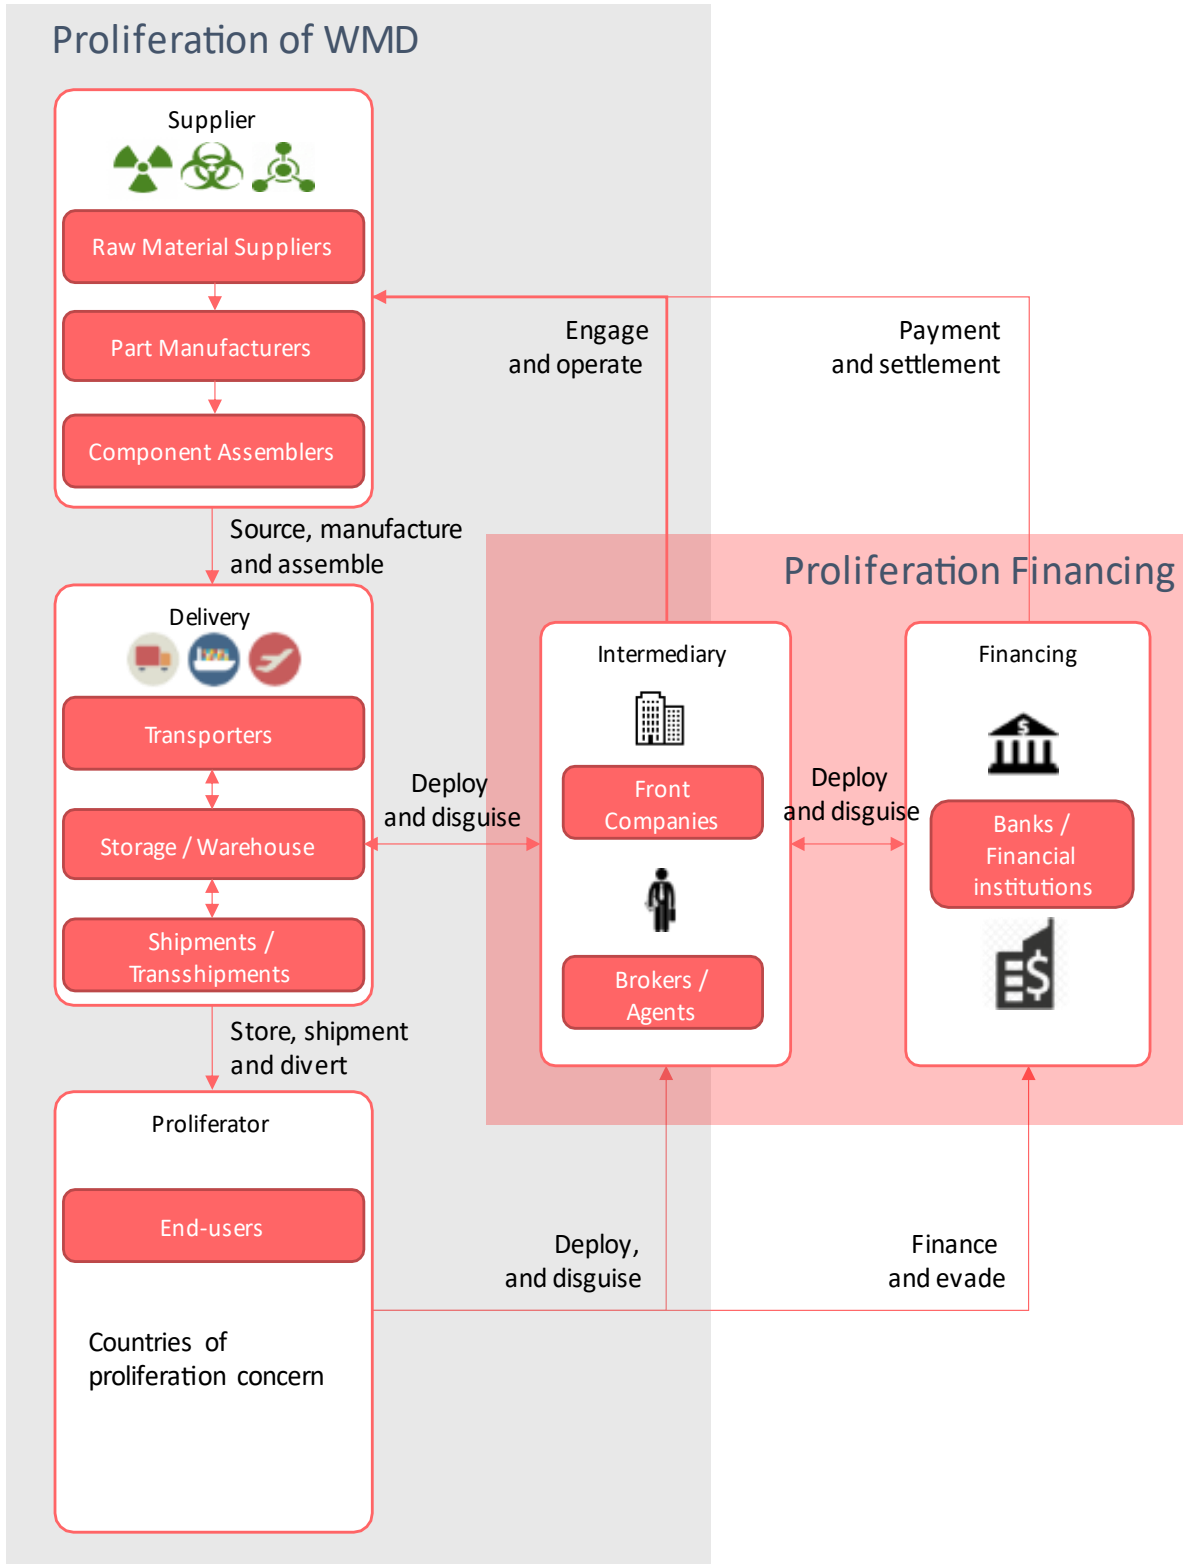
Proliferation of WMD

Supplier

Raw Material Suppliers

Part Manufacturers

Component Assemblers

Engage and operate

Payment and settlement

Source, manufacture and assemble

Proliferation Financing

Delivery

Transporters

Storage / Warehouse

Shipments / Transshipments

Deploy and disguise

Intermediary

Front Companies

Brokers / Agents

Deploy and disguise

Financing

Banks / Financial institutions

Store, shipment and divert

Proliferator

End-users

Countries of proliferation concern

Deploy, and disguise

Finance and evade